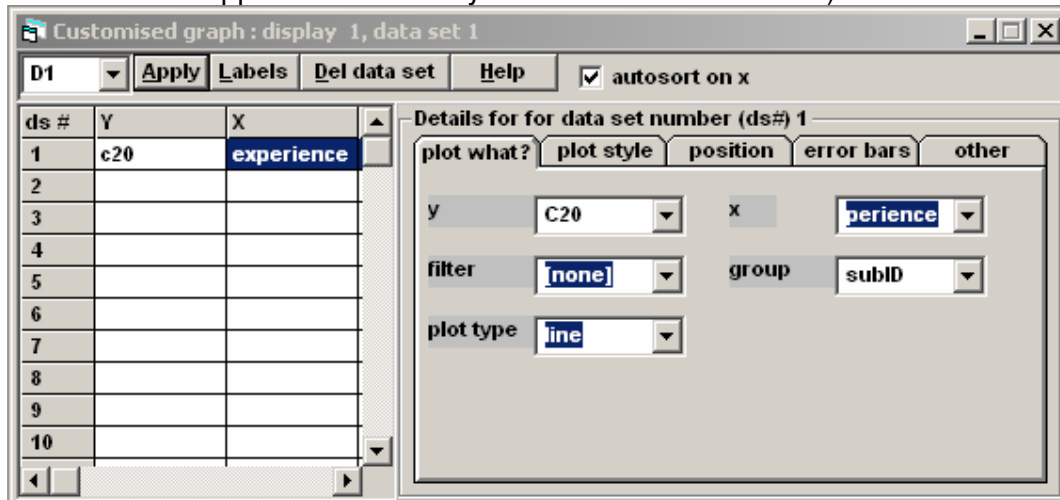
Customised graph : display 1, data set 1

D1 Apply Labels Del data set Help autosort on x

| ds # | Y | X |
|---|---|---|
| 1 | c20 | experience |
| 2 | | |
| 3 | | |
| 4 | | |
| 5 | | |
| 6 | | |
| 7 | | |
| 8 | | |
| 9 | | |
| 10 | | |

Details for for data set number (ds#) 1

plot what? plot style position error bars other

y C20
x perience
filter [none]
group subID
plot type line